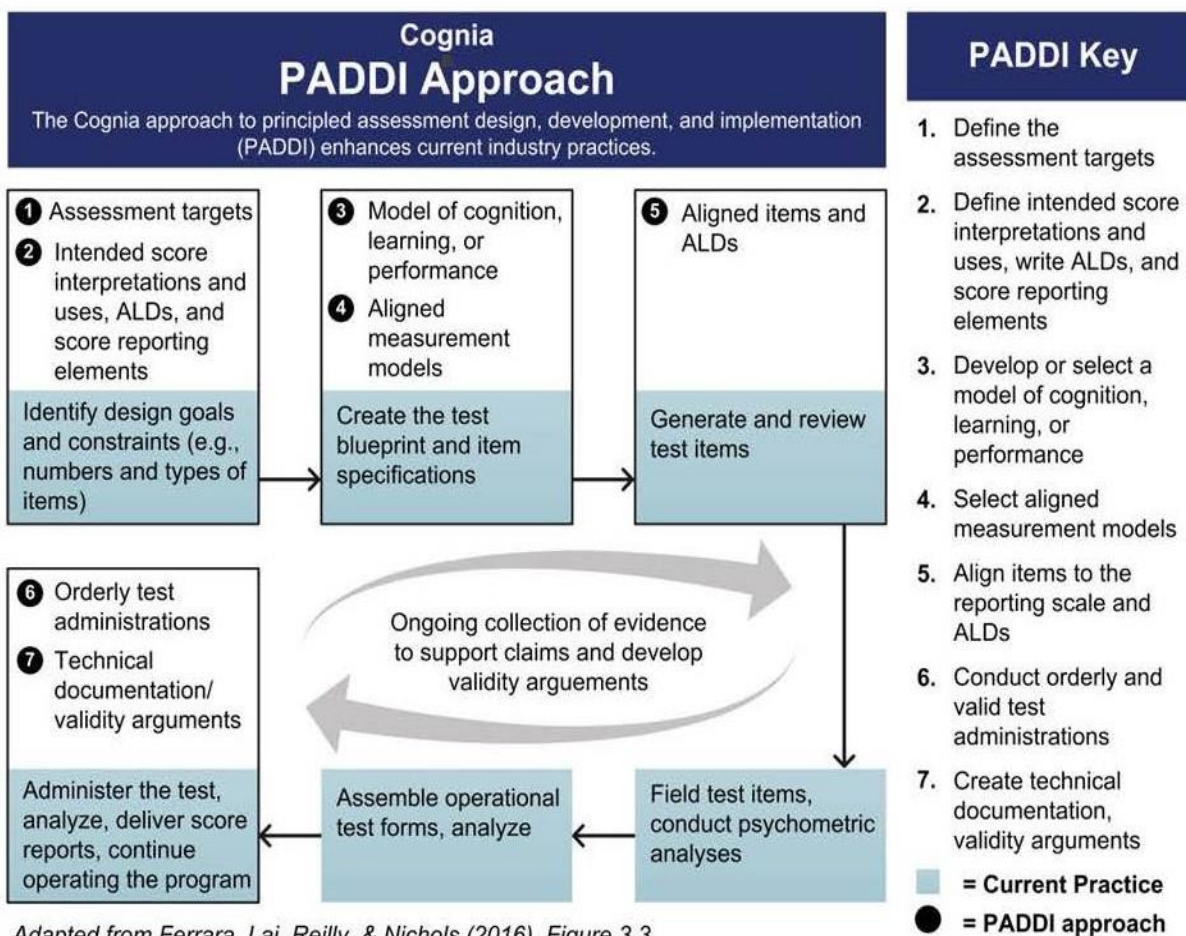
Cognia
PADDI Approach
The Cognia approach to principled assessment design, development, and implementation (PADDI) enhances current industry practices.

1 Assessment targets
2 Intended score interpretations and uses, ALDs, and score reporting elements
Identify design goals and constraints (e.g., numbers and types of items)

3 Model of cognition, learning, or performance
4 Aligned measurement models
Create the test blueprint and item specifications

5 Aligned items and ALDs
Generate and review test items

Ongoing collection of evidence to support claims and develop validity arguements

6 Orderly test administrations
7 Technical documentation/ validity arguments
Administer the test, analyze, deliver score reports, continue operating the program

Assemble operational test forms, analyze

Field test items, conduct psychometric analyses

Adapted from Ferrara, Lai, Reilly, & Nichols (2016), Figure 3.3

PADDI Key
1. Define the assessment targets
2. Define intended score interpretations and uses, write ALDs, and score reporting elements
3. Develop or select a model of cognition, learning, or performance
4. Select aligned measurement models
5. Align items to the reporting scale and ALDs
6. Conduct orderly and valid test administrations
7. Create technical documentation, validity arguments
= Current Practice
= PADDI approach